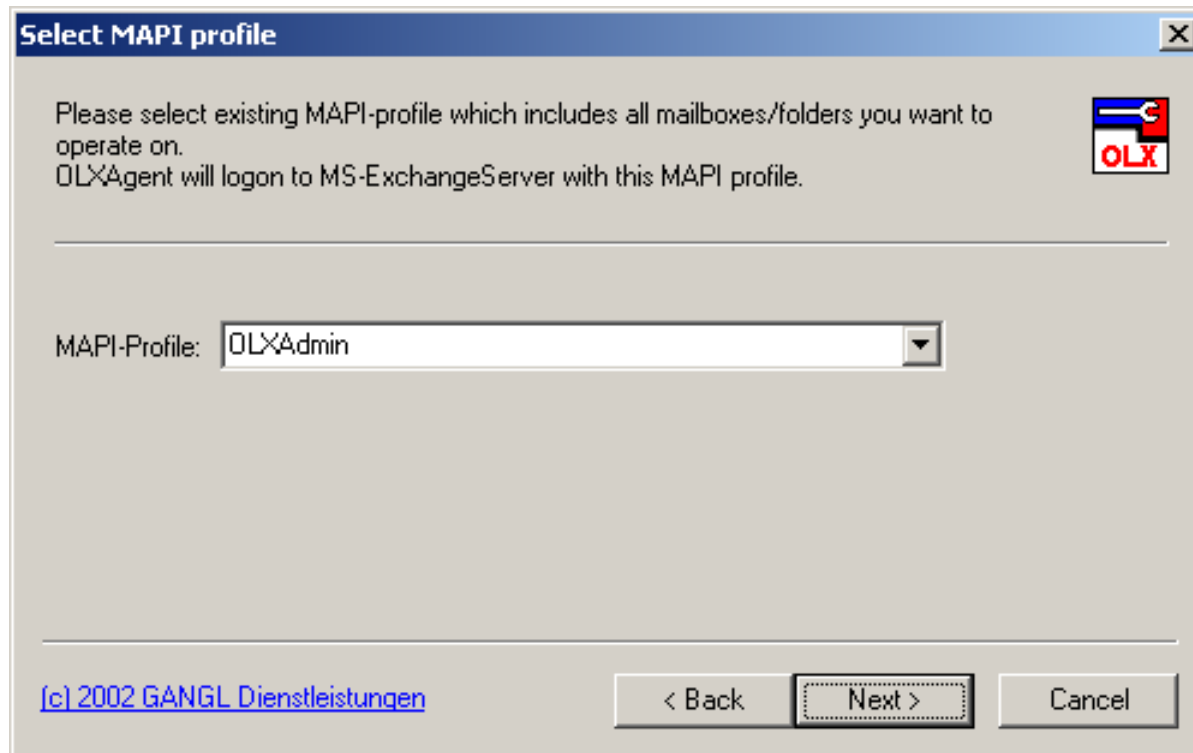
Select MAPI profile

Please select existing MAPI-profile which includes all mailboxes/folders you want to operate on.
OLXAgent will logon to MS-ExchangeServer with this MAPI profile.

OLX

MAPI-Profile: OLXAdmin

(c) 2002 GANGL Dienstleistungen

< Back

Next >

Cancel